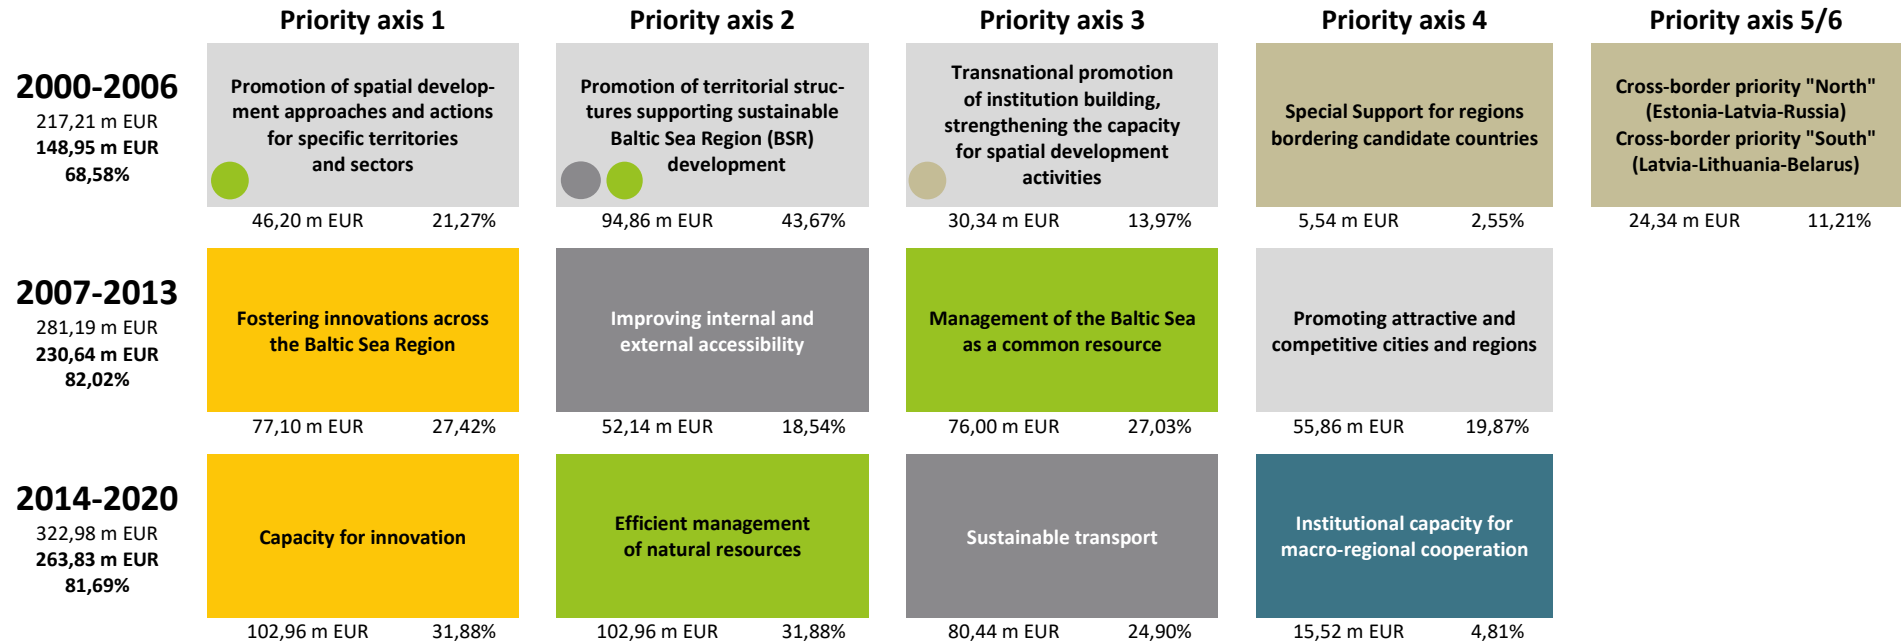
Priority axis 1

Priority axis 2

Priority axis 3

Priority axis 4

Priority axis 5/6

2000-2006
217,21 m EUR
148,95 m EUR
68,58%

Promotion of spatial development approaches and actions for specific territories and sectors

46,20 m EUR 21,27%

Promotion of territorial structures supporting sustainable Baltic Sea Region (BSR) development

94,86 m EUR 43,67%

Transnational promotion of institution building, strengthening the capacity for spatial development activities

30,34 m EUR 13,97%

Special Support for regions bordering candidate countries

5,54 m EUR 2,55%

Cross-border priority "North" (Estonia-Latvia-Russia)
Cross-border priority "South" (Latvia-Lithuania-Belarus)

24,34 m EUR 11,21%

2007-2013
281,19 m EUR
230,64 m EUR
82,02%

Fostering innovations across the Baltic Sea Region

77,10 m EUR 27,42%

Improving internal and external accessibility

52,14 m EUR 18,54%

Management of the Baltic Sea as a common resource

76,00 m EUR 27,03%

Promoting attractive and competitive cities and regions

55,86 m EUR 19,87%

2014-2020
322,98 m EUR
263,83 m EUR
81,69%

Capacity for innovation

102,96 m EUR 31,88%

Efficient management of natural resources

102,96 m EUR 31,88%

Sustainable transport

80,44 m EUR 24,90%

Institutional capacity for macro-regional cooperation

15,52 m EUR 4,81%